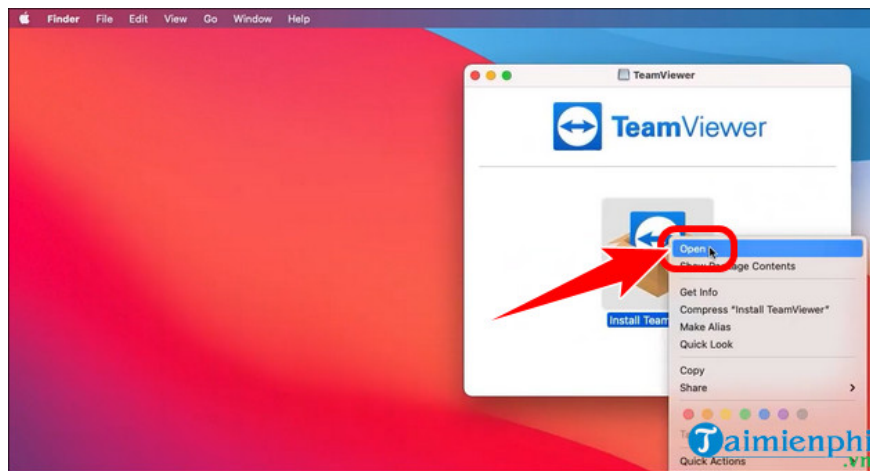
Finder File Edit View Go Window Help

TeamViewer

TeamViewer

Open
Show P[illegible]age Contents
Get Info
Compress "Install TeamViewer"
Make Alias
Quick Look
Copy
Share
T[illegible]
Quick Actions

Install Team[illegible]

Taimienphi.vn